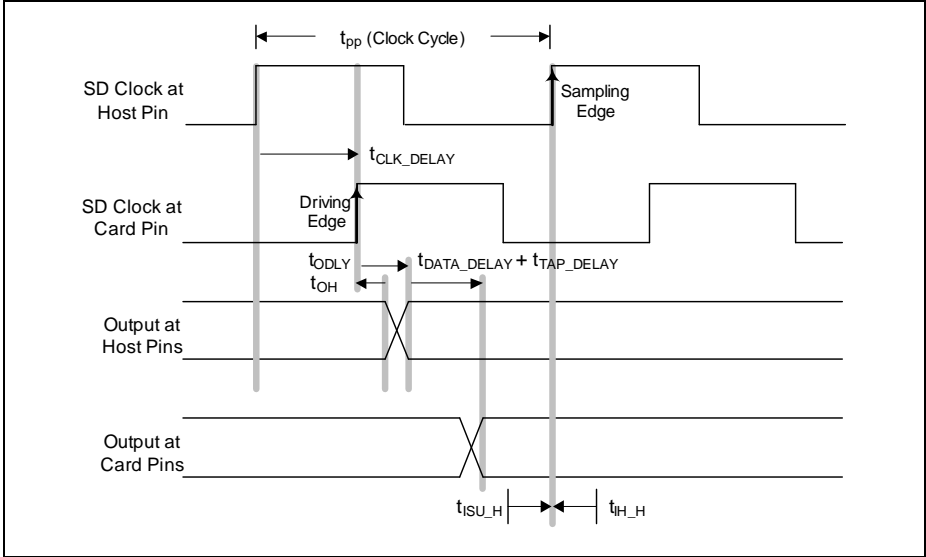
$t_{pp}$ (Clock Cycle)

SD Clock at Host Pin

Sampling Edge

$t_{CLK\_DELAY}$

SD Clock at Card Pin

Driving Edge

$t_{ODLY}$

$t_{DATA\_DELAY} + t_{TAP\_DELAY}$

$t_{OH}$

Output at Host Pins

Output at Card Pins

$t_{ISU\_H}$

$t_{IH\_H}$